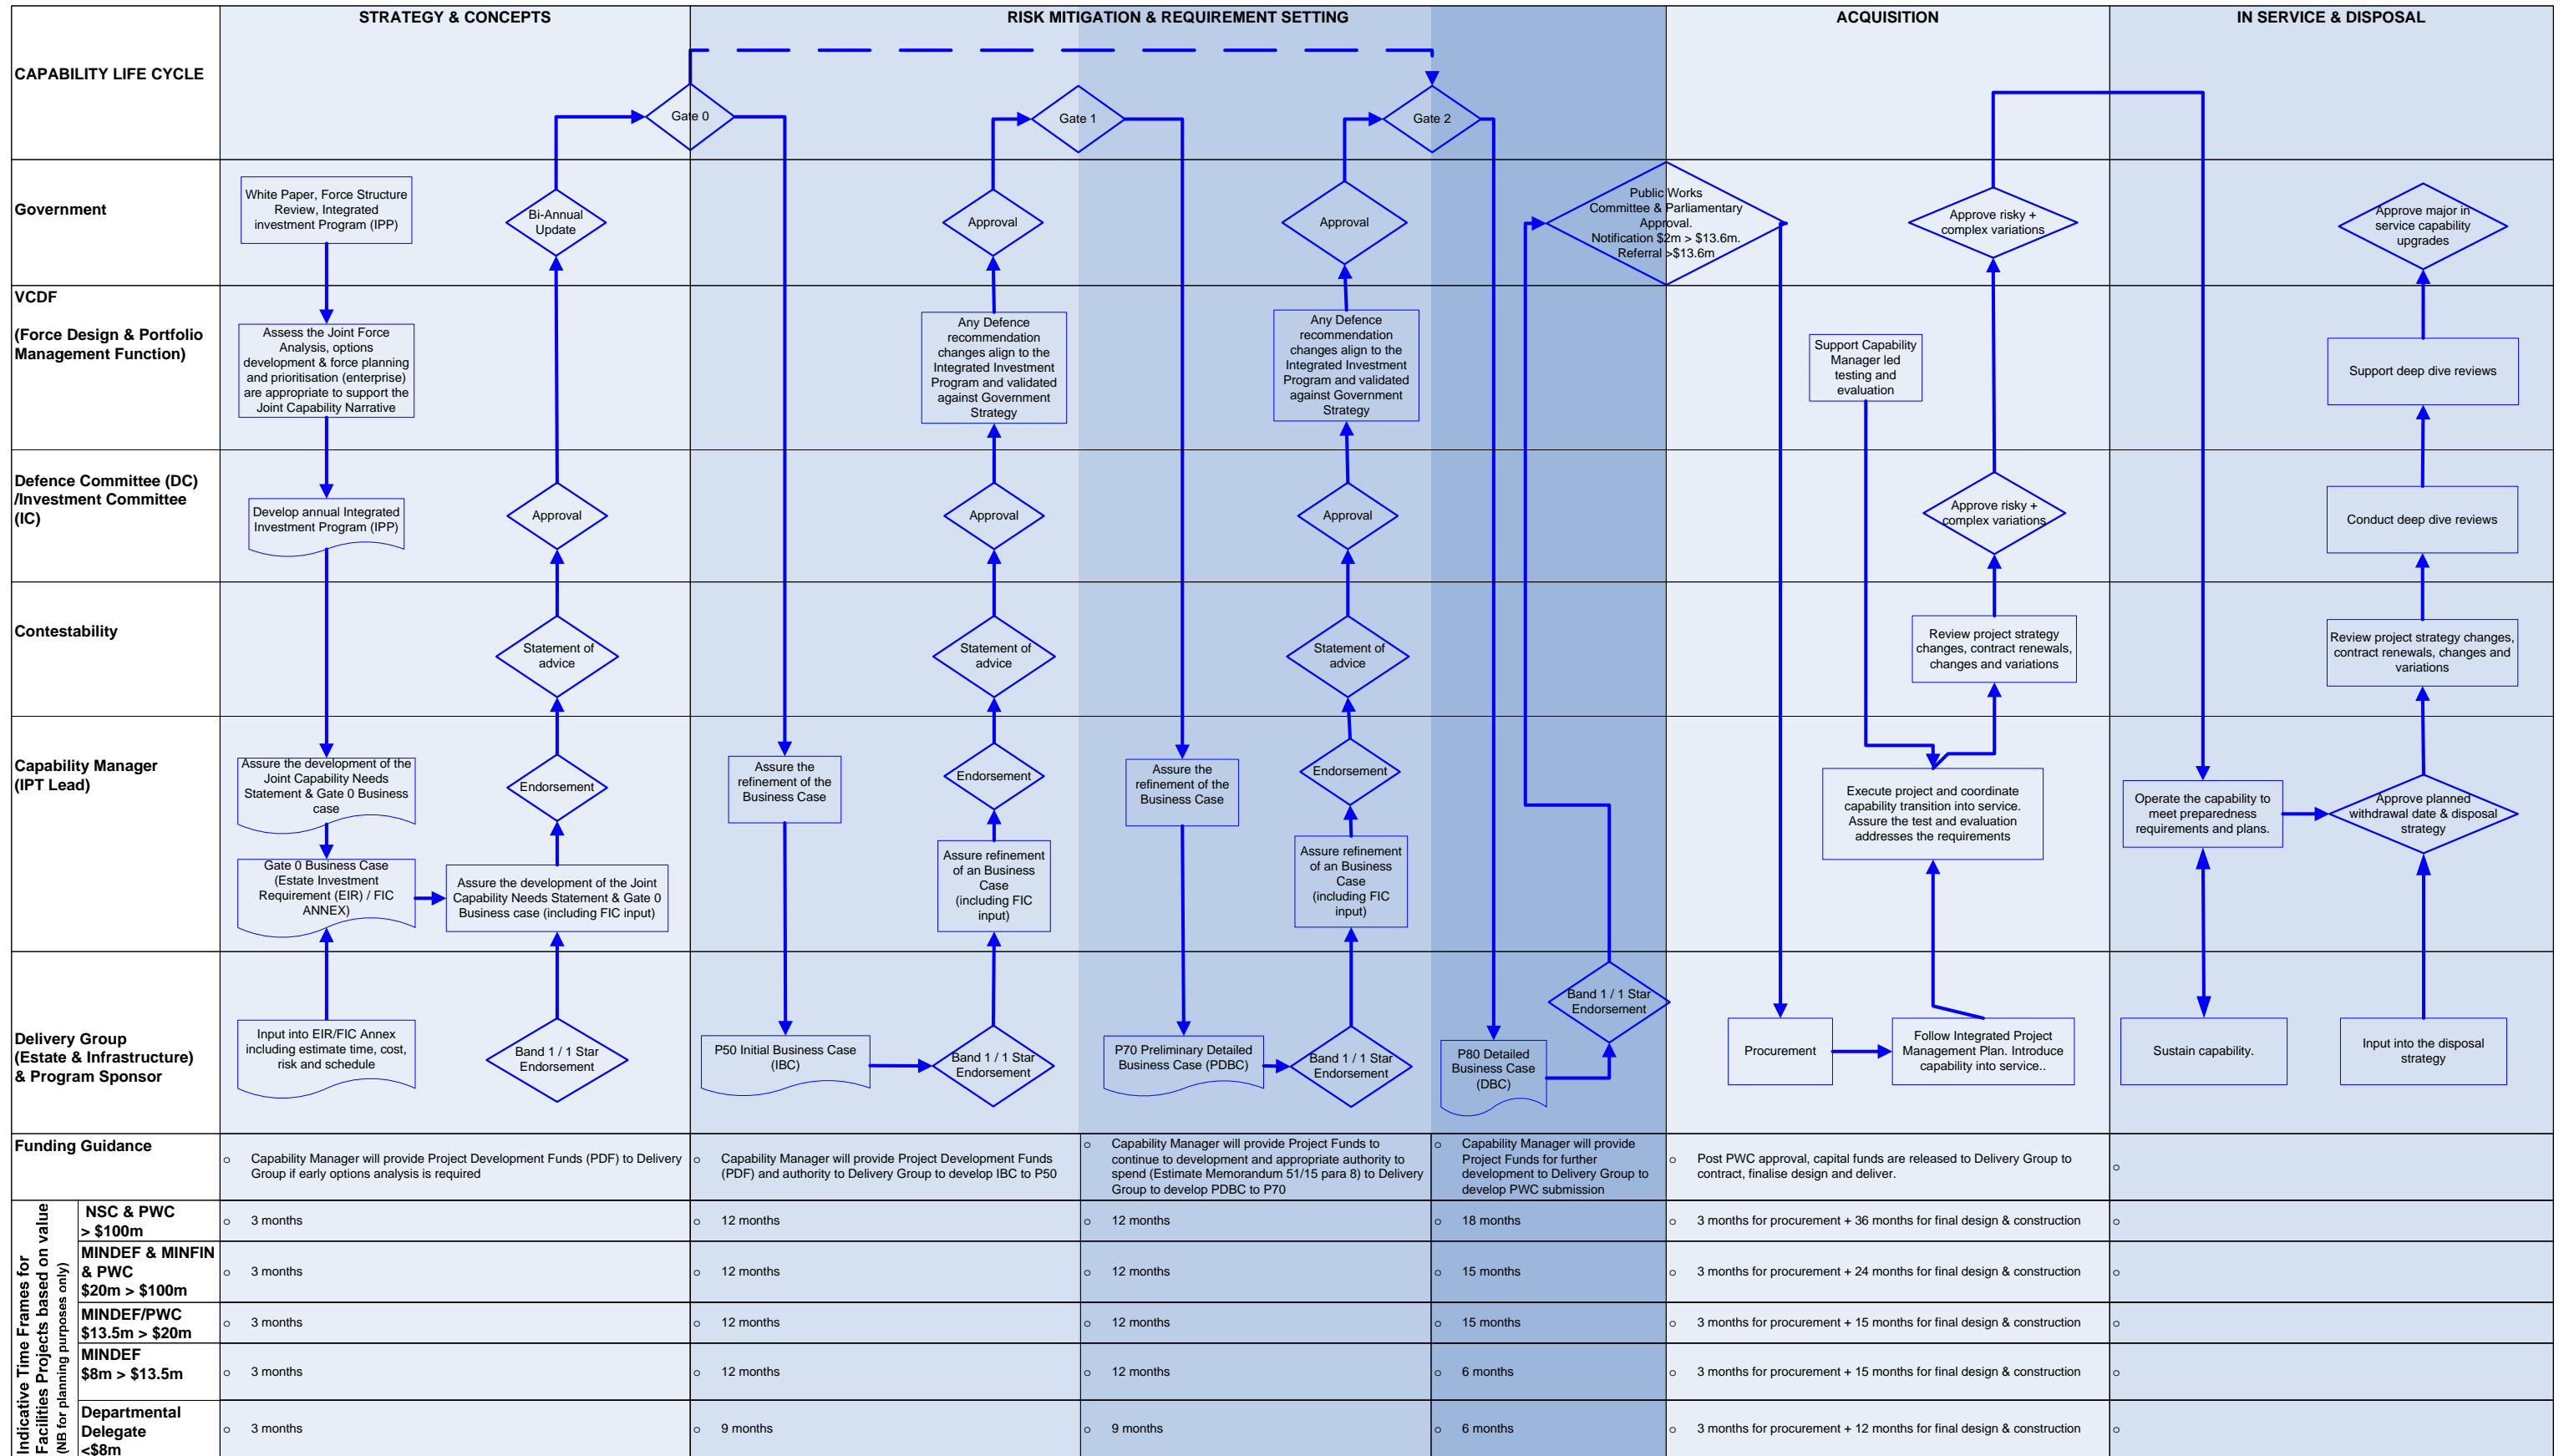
STRATEGY & CONCEPTS

RISK MITIGATION & REQUIREMENT SETTING

ACQUISITION

IN SERVICE & DISPOSAL

CAPABILITY LIFE CYCLE

Gate 0

Gate 1

Gate 2

Government

White Paper, Force Structure Review, Integrated investment Program (IPP)

Bi-Annual Update

Approval

Approval

Public Works Committee & Parliamentary Approval. Notification $2m > $13.6m. Referral >$13.6m

Approve risky + complex variations

Approve major in service capability upgrades

VCDF

(Force Design & Portfolio Management Function)

Assess the Joint Force Analysis, options development & force planning and prioritisation (enterprise) are appropriate to support the Joint Capability Narrative

Any Defence recommendation changes align to the Integrated Investment Program and validated against Government Strategy

Any Defence recommendation changes align to the Integrated Investment Program and validated against Government Strategy

Support Capability Manager led testing and evaluation

Support deep dive reviews

Defence Committee (DC) /Investment Committee (IC)

Develop annual Integrated Investment Program (IPP)

Approval

Approval

Approval

Approve risky + complex variations

Conduct deep dive reviews

Contestability

Statement of advice

Statement of advice

Statement of advice

Review project strategy changes, contract renewals, changes and variations

Review project strategy changes, contract renewals, changes and variations

Capability Manager (IPT Lead)

Assure the development of the Joint Capability Needs Statement & Gate 0 Business case

Endorsement

Assure the refinement of the Business Case

Endorsement

Assure the refinement of the Business Case

Endorsement

Execute project and coordinate capability transition into service. Assure the test and evaluation addresses the requirements

Operate the capability to meet preparedness requirements and plans.

Approve planned withdrawal date & disposal strategy

Gate 0 Business Case (Estate Investment Requirement (EIR) / FIC ANNEX)

Assure the development of the Joint Capability Needs Statement & Gate 0 Business case (including FIC input)

Assure refinement of an Business Case (including FIC input)

Assure refinement of an Business Case (including FIC input)

Delivery Group (Estate & Infrastructure) & Program Sponsor

Input into EIR/FIC Annex including estimate time, cost, risk and schedule

Band 1 / 1 Star Endorsement

P50 Initial Business Case (IBC)

Band 1 / 1 Star Endorsement

P70 Preliminary Detailed Business Case (PDBC)

Band 1 / 1 Star Endorsement

P80 Detailed Business Case (DBC)

Band 1 / 1 Star Endorsement

Procurement

Follow Integrated Project Management Plan. Introduce capability into service..

Sustain capability.

Input into the disposal strategy

| Funding Guidance | o Capability Manager will provide Project Development Funds (PDF) to Delivery Group if early options analysis is required | o Capability Manager will provide Project Development Funds (PDF) and authority to Delivery Group to develop IBC to P50 | o Capability Manager will provide Project Funds to continue to development and appropriate authority to spend (Estimate Memorandum 51/15 para 8) to Delivery Group to develop PDBC to P70 | o Capability Manager will provide Project Funds for further development to Delivery Group to develop PWC submission | o Post PWC approval, capital funds are released to Delivery Group to contract, finalise design and deliver. | o |
|---|---|---|---|---|---|---|
| NSC & PWC > $100m | o 3 months | o 12 months | o 12 months | o 18 months | o 3 months for procurement + 36 months for final design & construction | o |
| MINDEF & MINFIN & PWC $20m > $100m | o 3 months | o 12 months | o 12 months | o 15 months | o 3 months for procurement + 24 months for final design & construction | o |
| MINDEF/PWC $13.5m > $20m | o 3 months | o 12 months | o 12 months | o 15 months | o 3 months for procurement + 15 months for final design & construction | o |
| MINDEF $8m > $13.5m | o 3 months | o 12 months | o 12 months | o 6 months | o 3 months for procurement + 15 months for final design & construction | o |
| Departmental Delegate <$8m | o 3 months | o 9 months | o 9 months | o 6 months | o 3 months for procurement + 12 months for final design & construction | o |

Indicative Time Frames for Facilities Projects based on value (NB for planning purposes only)